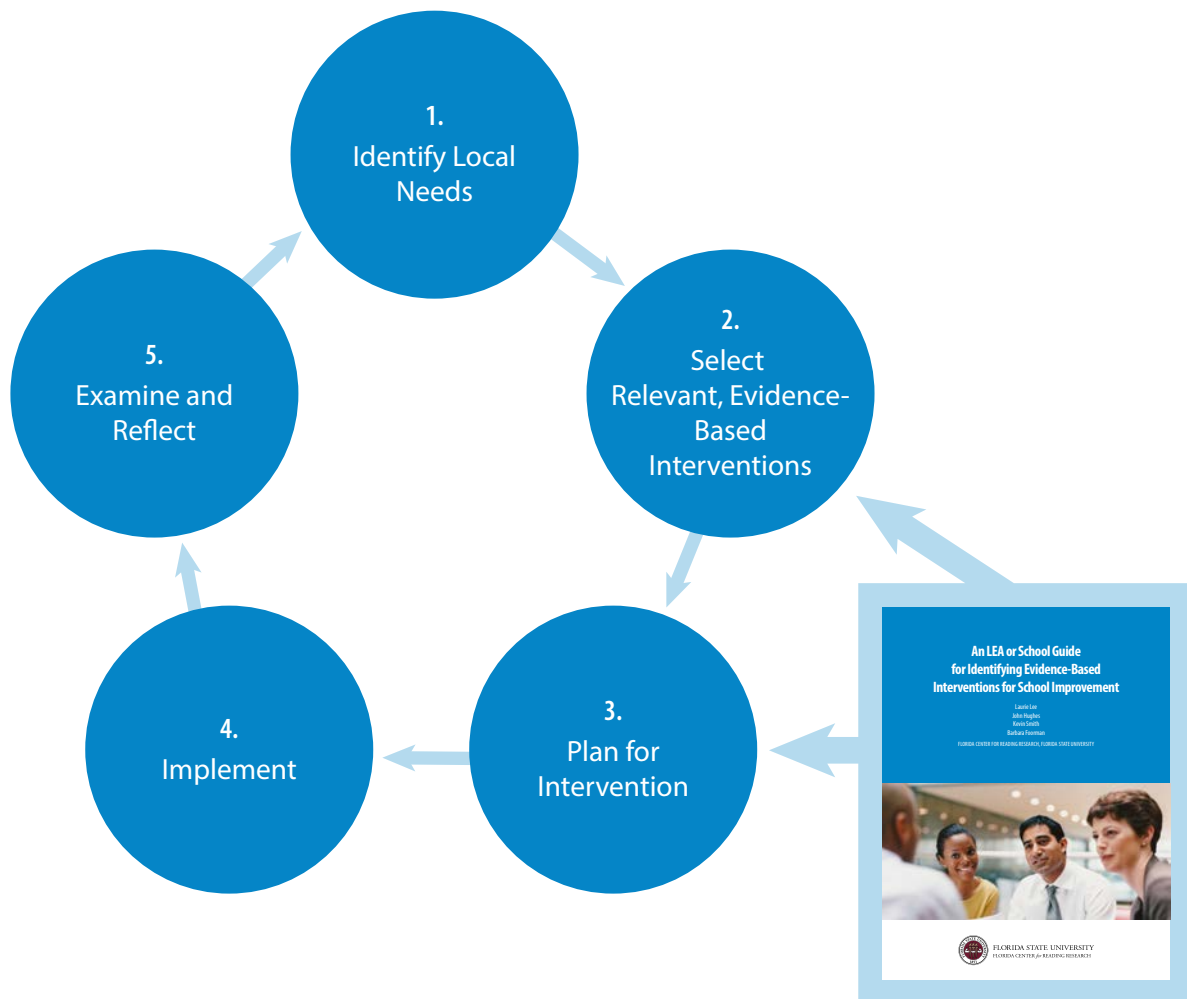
1.
Identify Local Needs

2.
Select Relevant, Evidence-Based Interventions

3.
Plan for Intervention

4.
Implement

5.
Examine and Reflect

An LEA or School Guide for Identifying Evidence-Based Interventions for School Improvement

Laurie Lee
John Hughes
Kevin Smith
Barbara Foorman

FLORIDA CENTER FOR READING RESEARCH, FLORIDA STATE UNIVERSITY

FLORIDA STATE UNIVERSITY
FLORIDA CENTER for READING RESEARCH